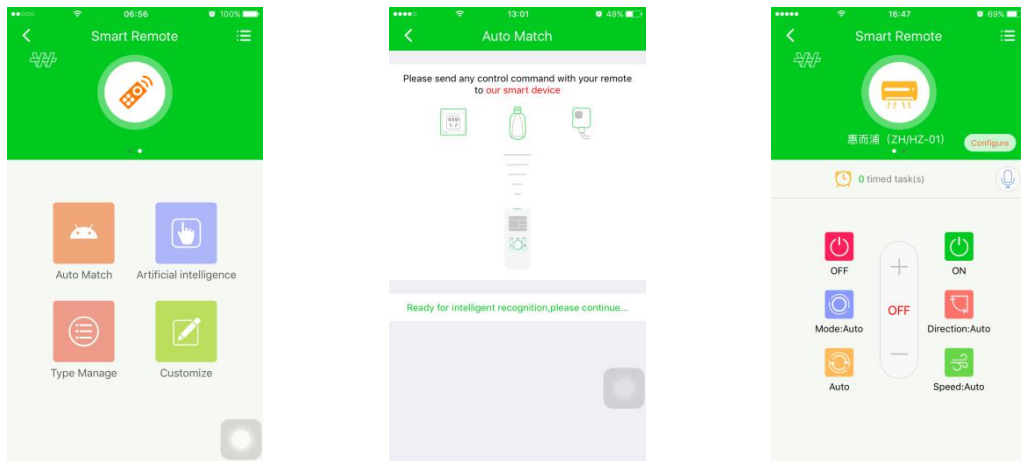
●●○○○ 06:56 100%
Smart Remote

Auto Match
Artificial intelligence
Type Manage
Customize

●●●●○ 13:01 48%
Auto Match
Please send any control command with your remote to our smart device

Ready for intelligent recognition,please continue...

●●●●● 16:47 69%
Smart Remote
惠而浦（ZH/HZ-01）
Configure
0 timed task(s)
OFF
ON
OFF
Mode:Auto
Direction:Auto
Auto
Speed:Auto